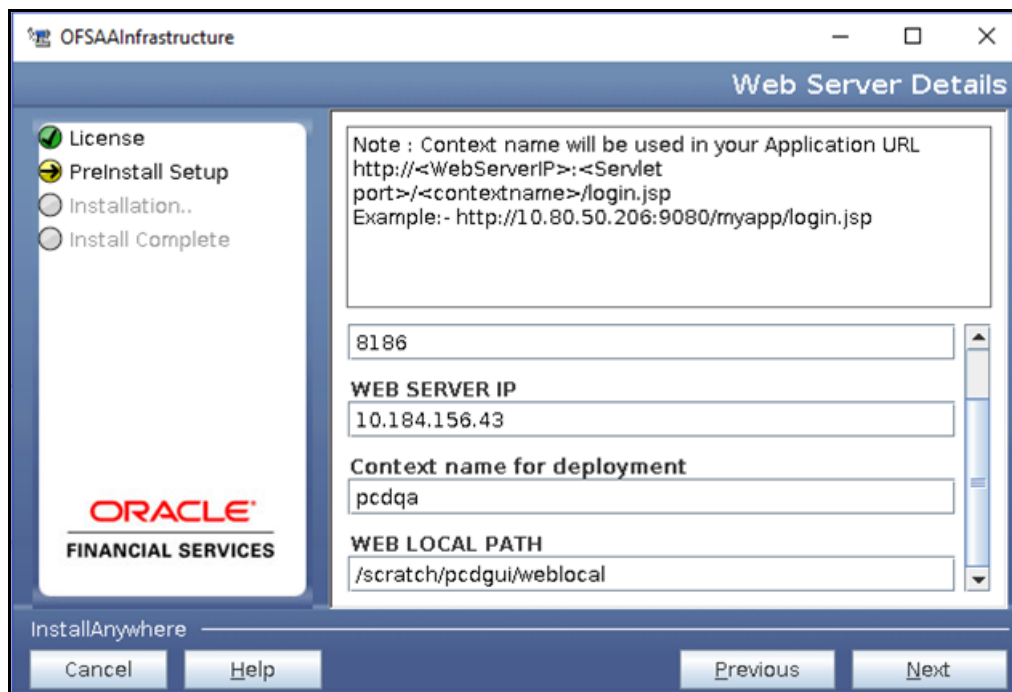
OFSAAInfrastructure

Web Server Details

License
PreInstall Setup
Installation..
Install Complete

ORACLE
FINANCIAL SERVICES

Note : Context name will be used in your Application URL http://<WebServerIP>:<Servlet port>/<contextname>/login.jsp
Example:- http://10.80.50.206:9080/myapp/login.jsp

8186

WEB SERVER IP
10.184.156.43

Context name for deployment
pcdqa

WEB LOCAL PATH
/scratch/pcdgui/weblocal

InstallAnywhere

Cancel
Help
Previous
Next